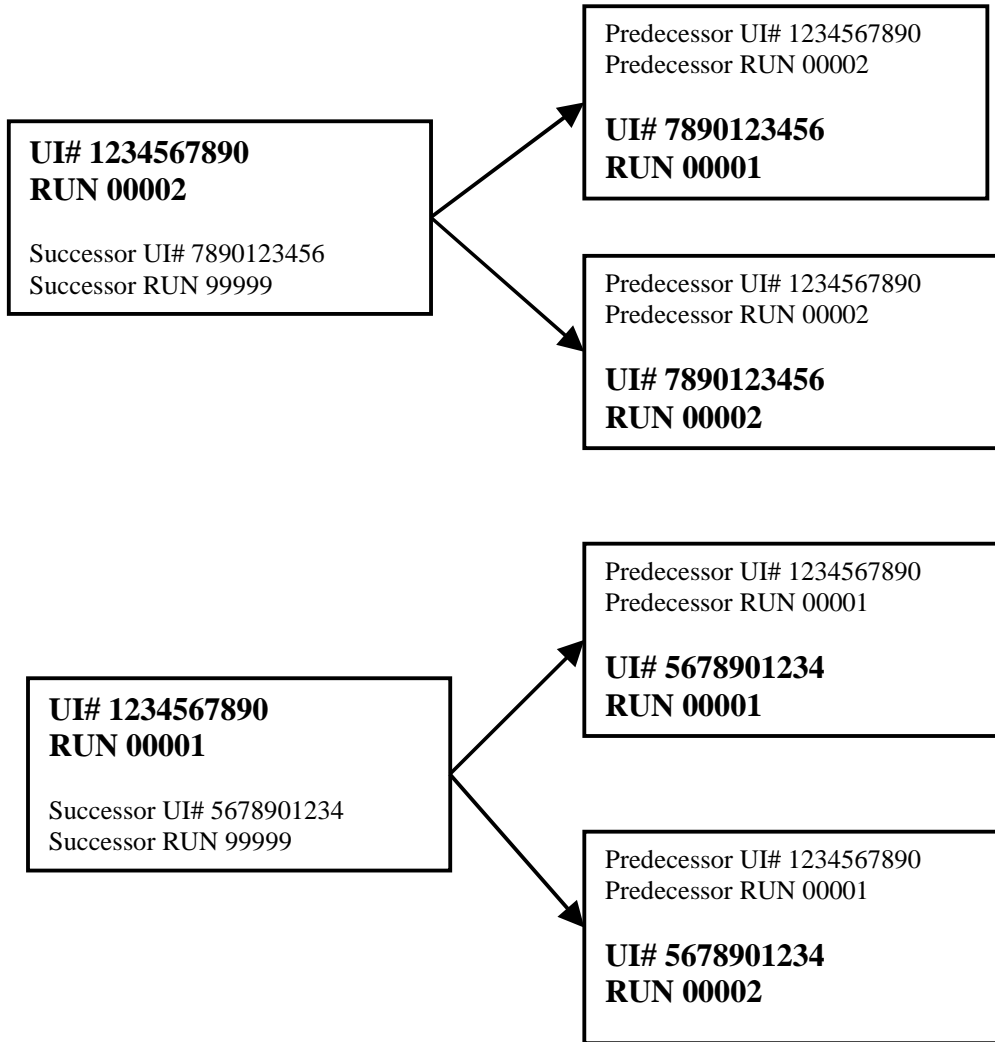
UI# 1234567890
RUN 00002

Successor UI# 7890123456
Successor RUN 99999

Predecessor UI# 1234567890
Predecessor RUN 00002

UI# 7890123456
RUN 00001

Predecessor UI# 1234567890
Predecessor RUN 00002

UI# 7890123456
RUN 00002

UI# 1234567890
RUN 00001

Successor UI# 5678901234
Successor RUN 99999

Predecessor UI# 1234567890
Predecessor RUN 00001

UI# 5678901234
RUN 00001

Predecessor UI# 1234567890
Predecessor RUN 00001

UI# 5678901234
RUN 00002